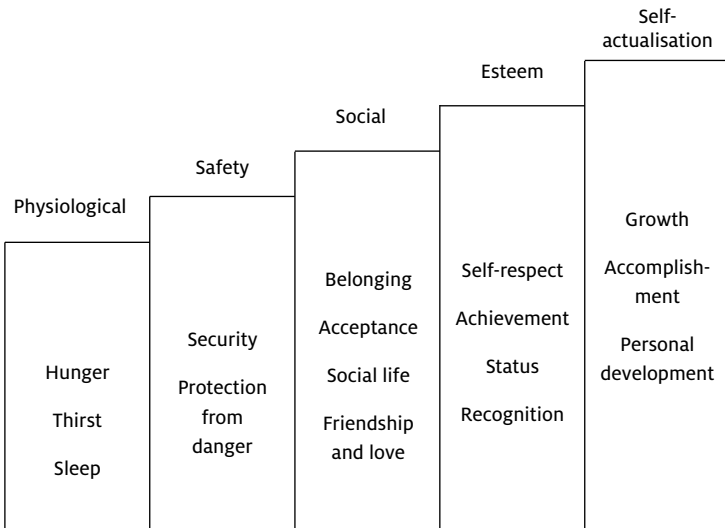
Physiological

Hunger

Thirst

Sleep

Safety

Security

Protection from danger

Social

Belonging

Acceptance

Social life

Friendship and love

Esteem

Self-respect

Achievement

Status

Recognition

Self-actualisation

Growth

Accomplishment

Personal development